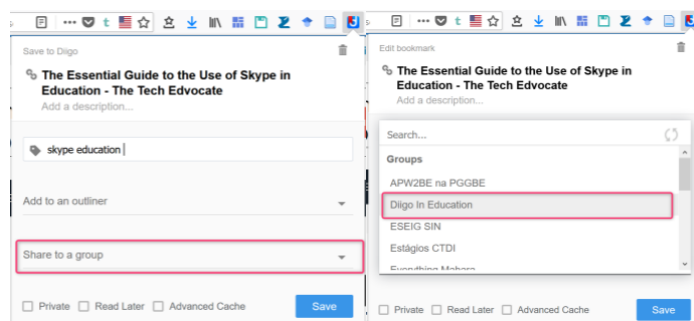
Save to Diigo

The Essential Guide to the Use of Skype in Education - The Tech Edvocate

Add a description...

skype education

Add to an outliner

Share to a group

Private Read Later Advanced Cache

Save

Edit bookmark

The Essential Guide to the Use of Skype in Education - The Tech Edvocate

Add a description...

Search...

Groups

APW2BE na PGGBE

Diigo In Education

ESEIG SIN

Estágios CTDI

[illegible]

Private Read Later Advanced Cache

Save